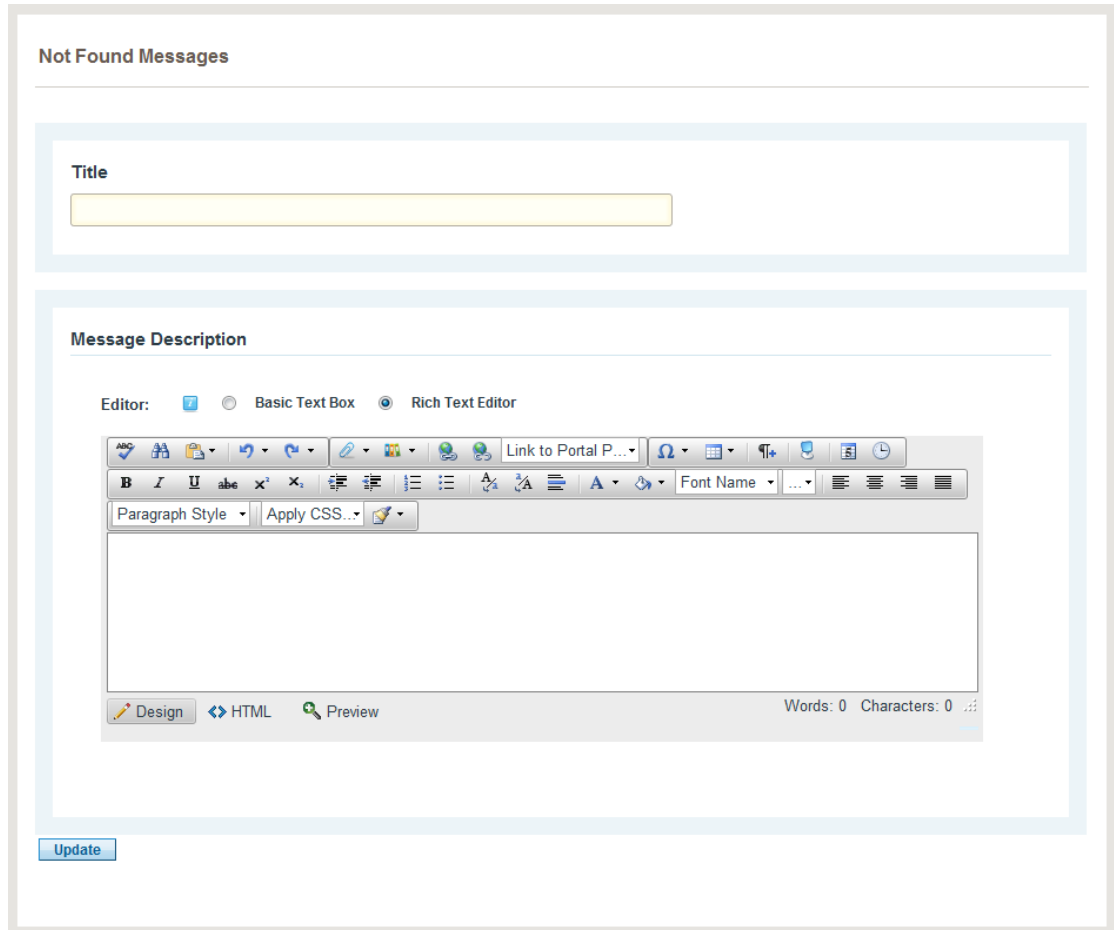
Not Found Messages

Title

Message Description

Editor: Basic Text Box Rich Text Editor

Link to Portal P...

B I U abc $x^2$ $x_2$

Font Name ...

Paragraph Style Apply CSS...

Design HTML Preview

Words: 0 Characters: 0

Update